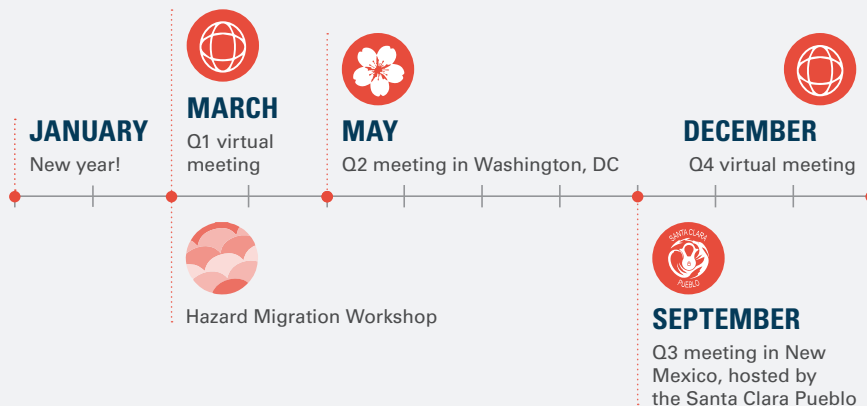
JANUARY
New year!

MARCH
Q1 virtual meeting

Hazard Migration Workshop

MAY
Q2 meeting in Washington, DC

SANTA CLARA PUEBLO

SEPTEMBER
Q3 meeting in New Mexico, hosted by the Santa Clara Pueblo

DECEMBER
Q4 virtual meeting